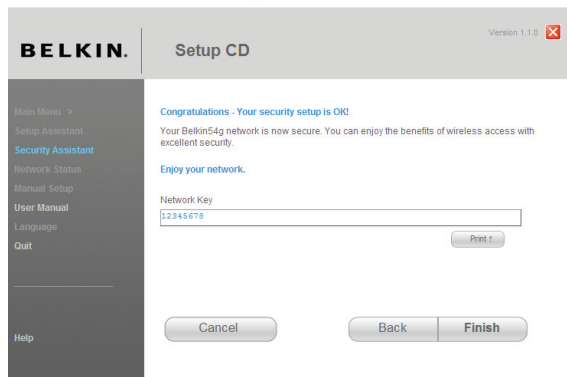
BELKIN.

Setup CD

Version 1.1.0

Main Menu >
Setup Assistant
Security Assistant
Network Status
Manual Setup
User Manual
Language
Quit

Help

Congratulations - Your security setup is OK!

Your Belkin54g network is now secure. You can enjoy the benefits of wireless access with excellent security.

Enjoy your network.

Network Key

12345678

Print ↑

Cancel

Back

Finish